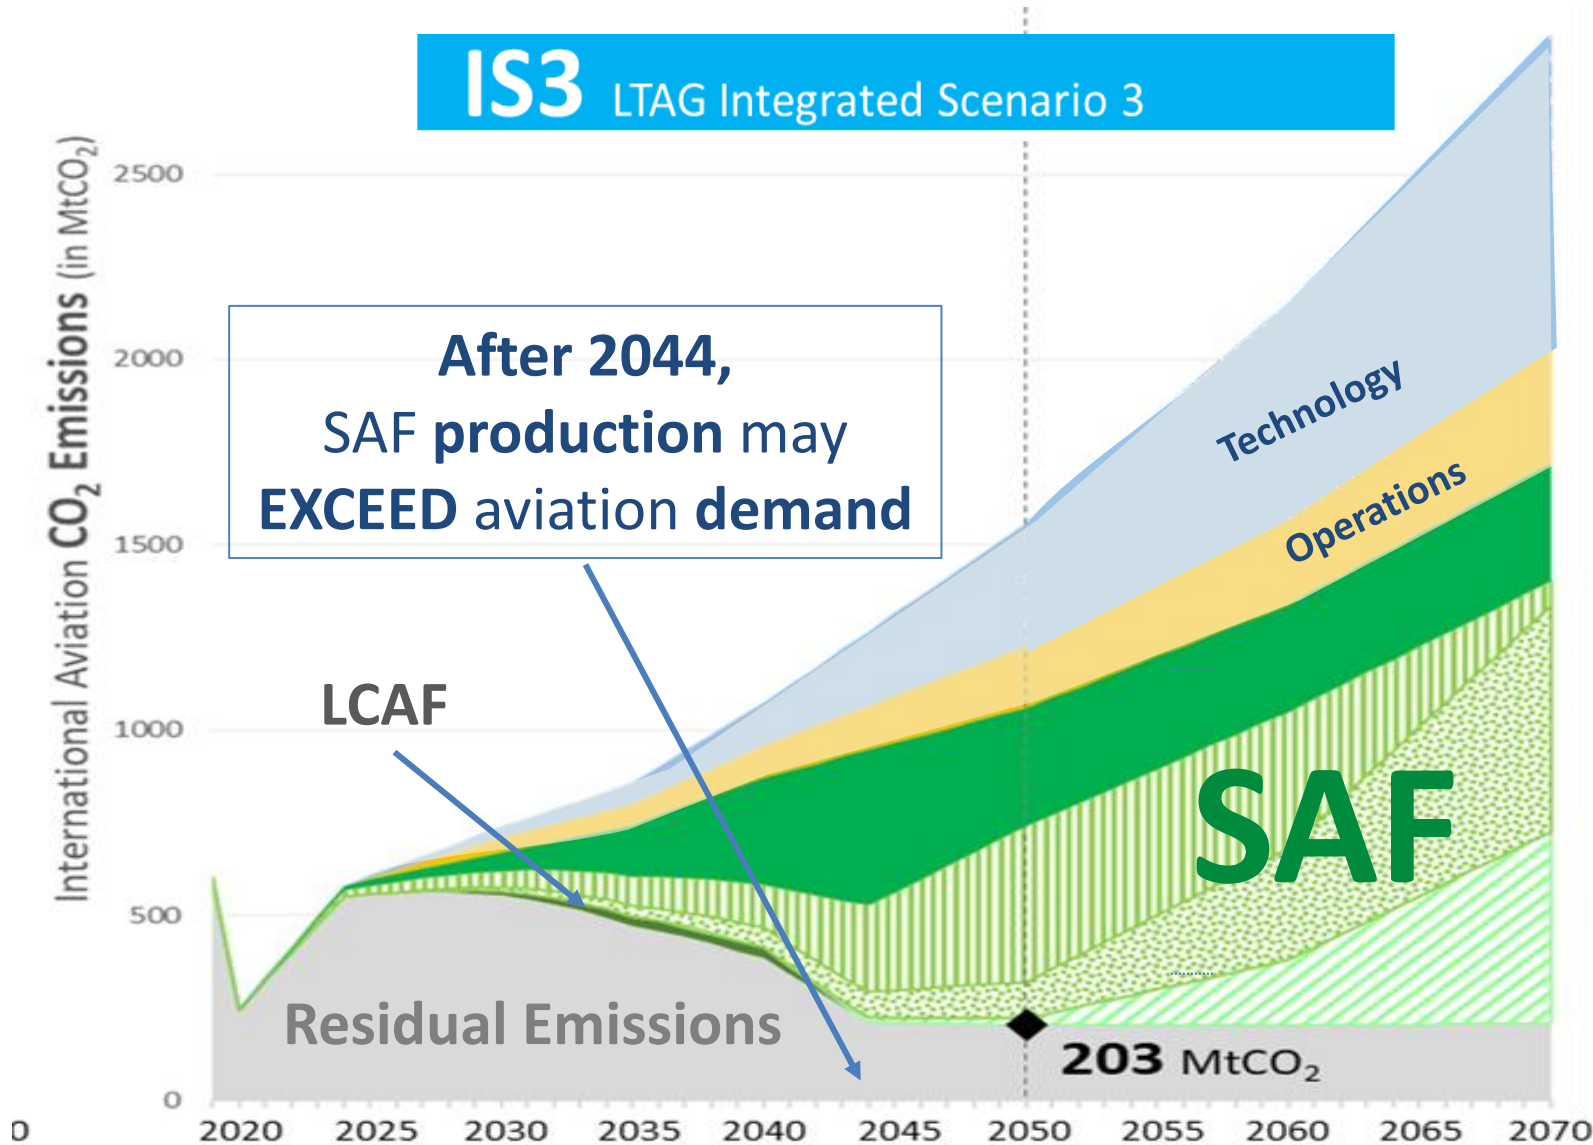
IS3 LTAG Integrated Scenario 3

International Aviation $CO_2$ Emissions (in $MtCO_2$)

2500
2000
1500
1000
500
0

After 2044,
SAF production may
EXCEED aviation demand

Technology

Operations

LCAF

SAF

Residual Emissions

203 $MtCO_2$

0
2020
2025
2030
2035
2040
2045
2050
2055
2060
2065
2070